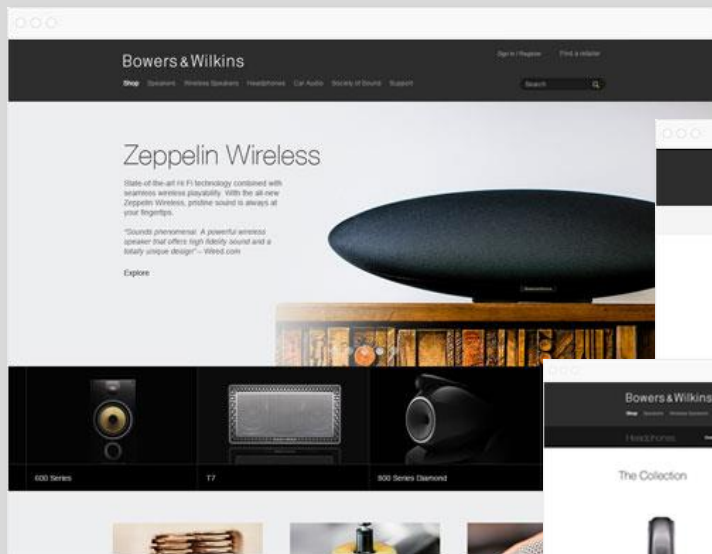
Bowers & Wilkins

Sign in / Register Find a retailer

Shop Speakers Wireless Speakers Headphones Car Audio Society of Sound Support

Search

Zeppelin Wireless

State-of-the-art Hi Fi technology combined with seamless wireless playability. With the all-new Zeppelin Wireless, pristine sound is always at your fingertips.

"Sounds phenomenal. A powerful wireless speaker that offers high fidelity sound and a totally unique design" – Wired.com

Explore

600 Series

T7

800 Series Diamond

Bowers & Wilkins

Shop Speakers Wireless Speakers

Headphones

The Collection